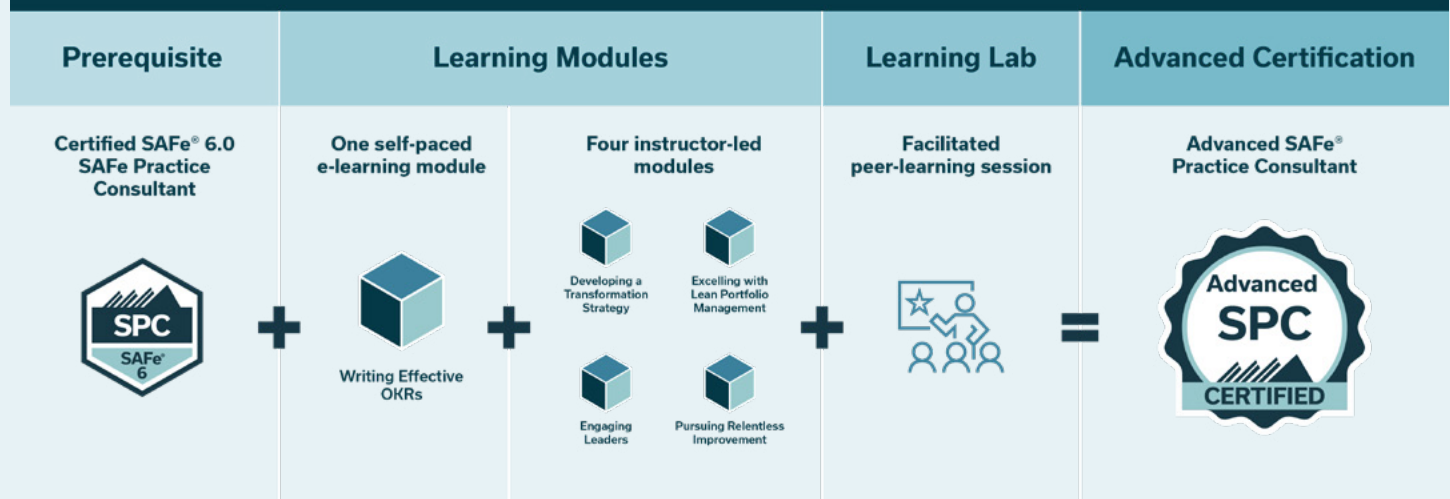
Prerequisite

Learning Modules

Learning Lab

Advanced Certification

Certified SAFe® 6.0 SAFe Practice Consultant

SPC

SAFe® 6

One self-paced e-learning module

Writing Effective OKRs

Four instructor-led modules

Developing a Transformation Strategy

Excelling with Lean Portfolio Management

Engaging Leaders

Pursuing Relentless Improvement

Facilitated peer-learning session

Advanced SAFe® Practice Consultant

Advanced SPC CERTIFIED